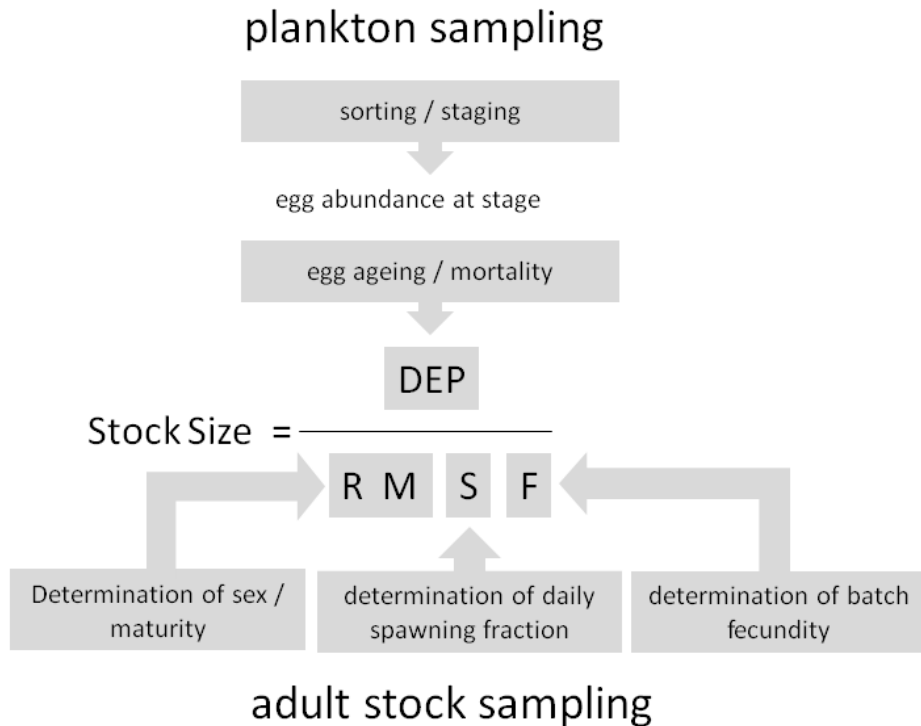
plankton sampling

sorting / staging

egg abundance at stage

egg ageing / mortality

$\text{Stock Size} = \frac{\text{DEP}}{\text{R M S F}}$

Determination of sex / maturity

determination of daily spawning fraction

determination of batch fecundity

adult stock sampling